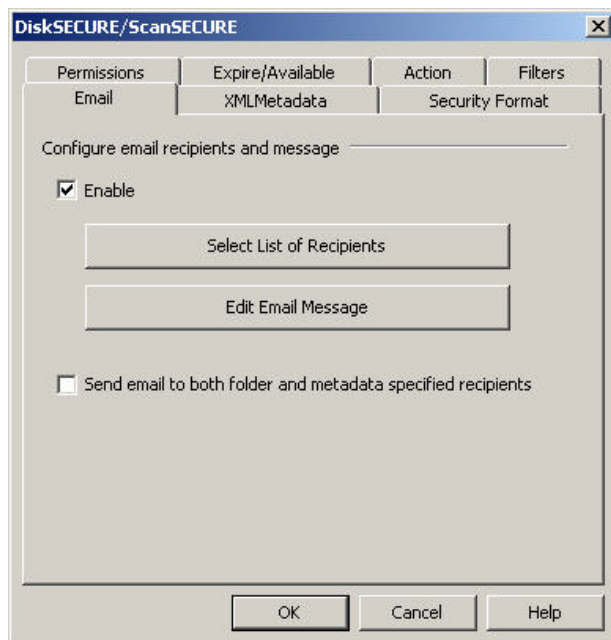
DiskSECURE/ScanSECURE

×

Permissions

Expire/Available

Action

Filters

Email

XMLMetadata

Security Format

Configure email recipients and message

Enable

Select List of Recipients

Edit Email Message

Send email to both folder and metadata specified recipients

OK

Cancel

Help